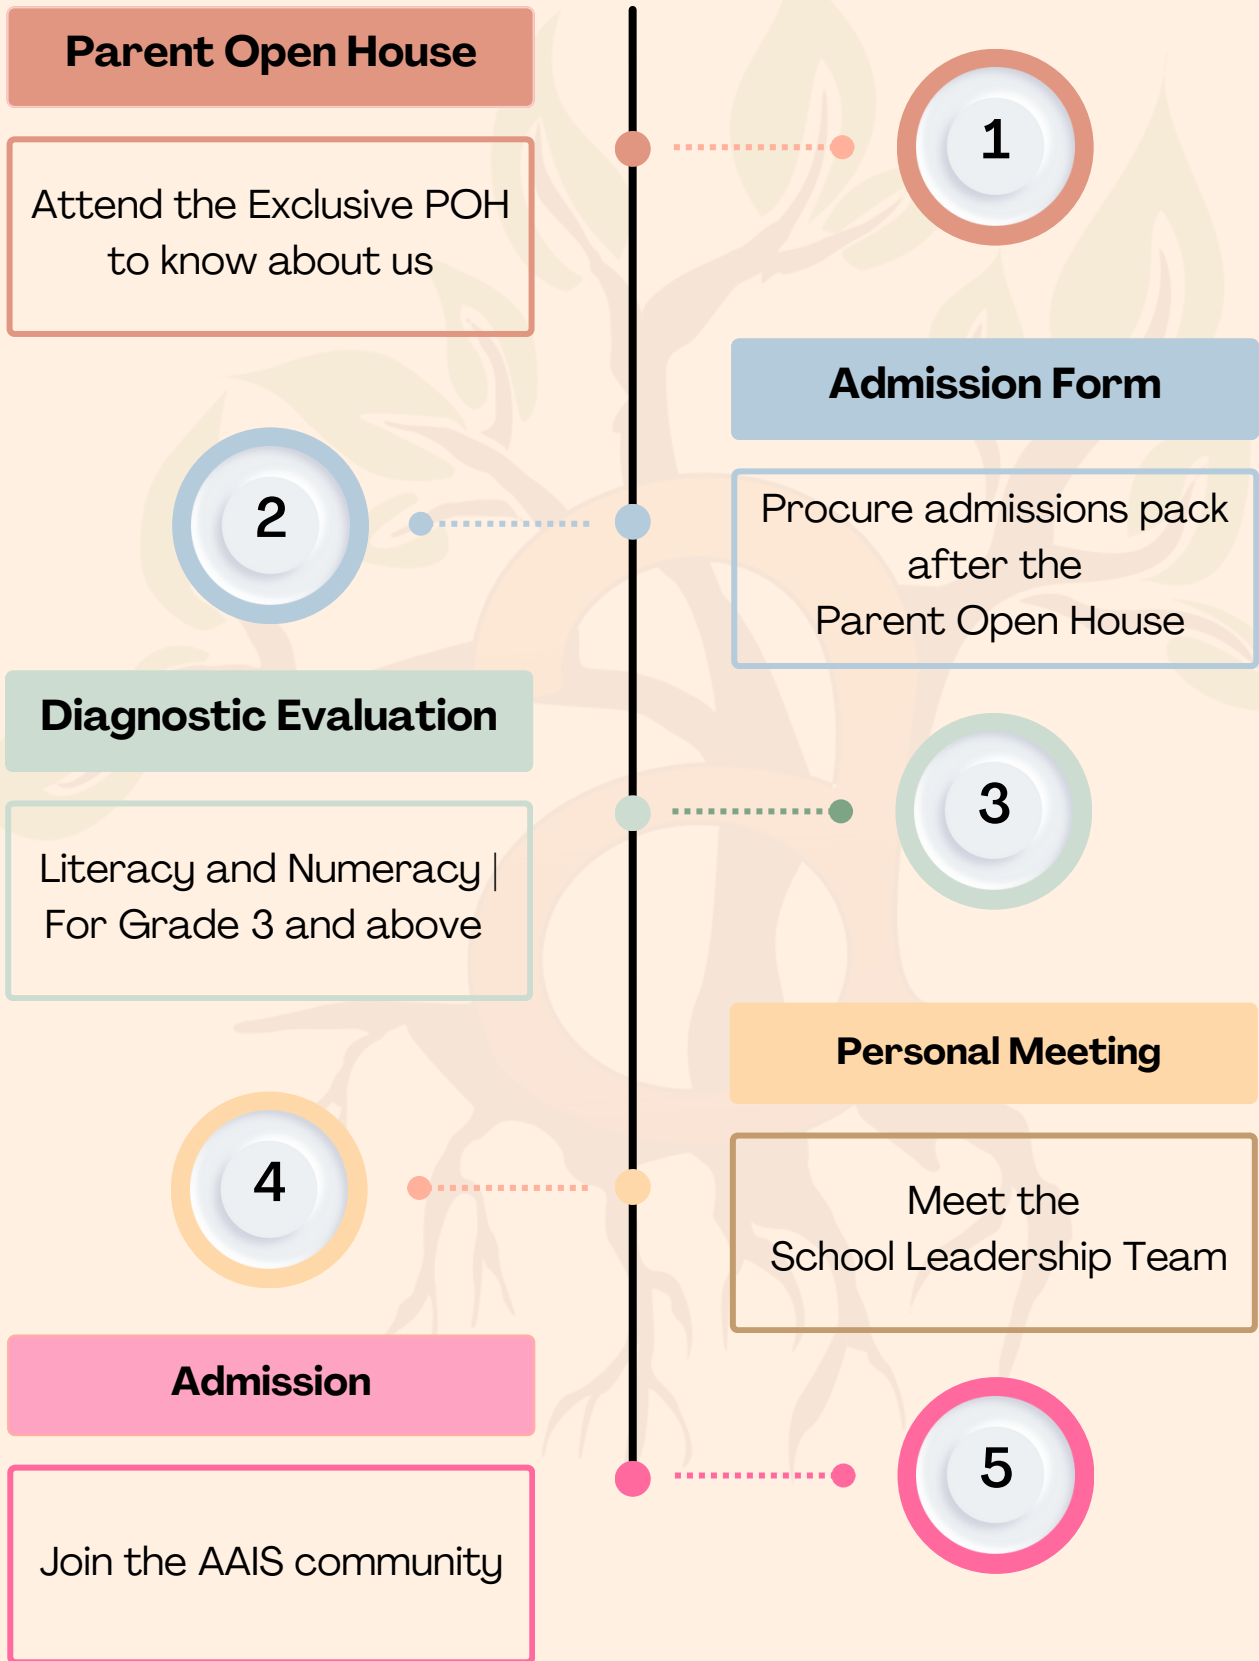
Parent Open House

Attend the Exclusive POH to know about us

1

Admission Form

2

Procure admissions pack after the Parent Open House

Diagnostic Evaluation

3

Literacy and Numeracy | For Grade 3 and above

Personal Meeting

4

Meet the School Leadership Team

Admission

5

Join the AAIS community